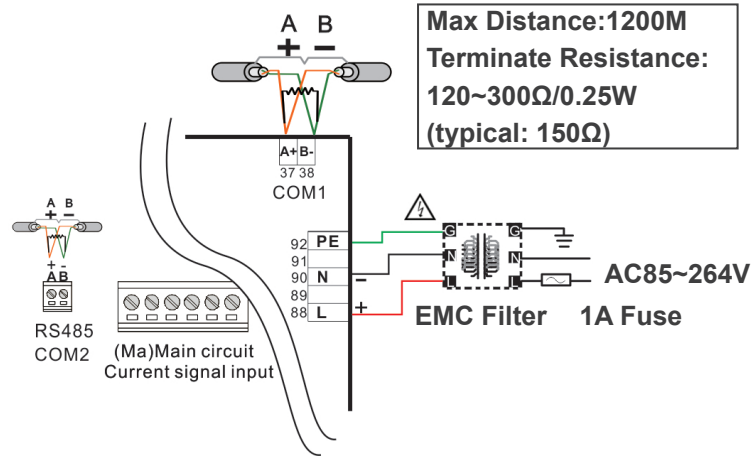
A B
+ −

Max Distance:1200M
Terminate Resistance:
120~300Ω/0.25W
(typical: 150Ω)

A+ B-
37 38
COM1

A B
+ −
+ -
A B
RS485
COM2

(Ma)Main circuit
Current signal input

92 PE
91
90 N
89
88 L

−
+

G G
N N
L L

AC85~264V
EMC Filter 1A Fuse